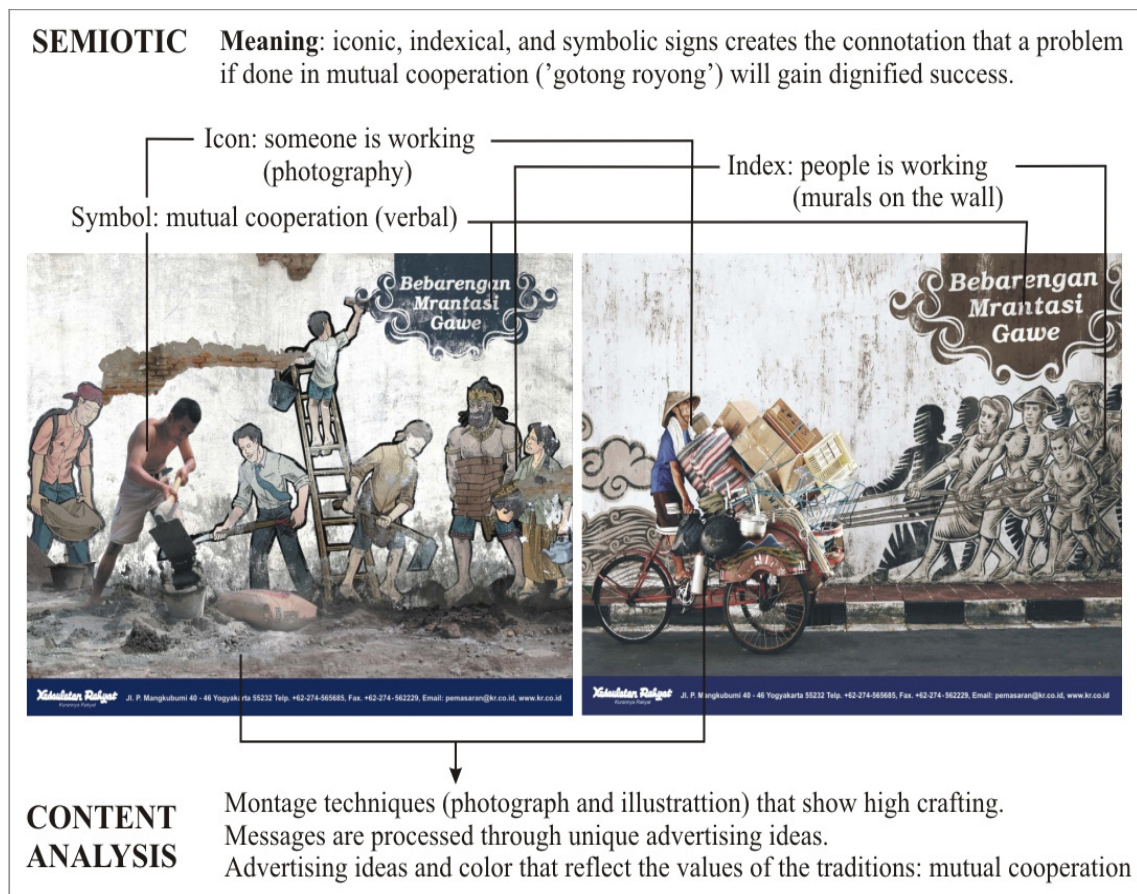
SEMIOTIC

**Meaning**: iconic, indexical, and symbolic signs creates the connotation that a problem if done in mutual cooperation ('gotong royong') will gain dignified success.

Icon: someone is working (photography)

Index: people is working (murals on the wall)

Symbol: mutual cooperation (verbal)

Bebarengan Mrantasi Gawe

Kedaulatan Rakyat
Korannya Rakyat

Jl. P. Mangkubumi 40 - 46 Yogyakarta 55232 Telp. +62-274-565685, Fax. +62-274-562229, Email: pemasaran@kr.co.id, www.kr.co.id

Bebarengan Mrantasi Gawe

Kedaulatan Rakyat
Korannya Rakyat

Jl. P. Mangkubumi 40 - 46 Yogyakarta 55232 Telp. +62-274-565685, Fax. +62-274-562229, Email: pemasaran@kr.co.id, www.kr.co.id

CONTENT ANALYSIS

Montage techniques (photograph and illustrattion) that show high crafting.
Messages are processed through unique advertising ideas.
Advertising ideas and color that reflect the values of the traditions: mutual cooperation